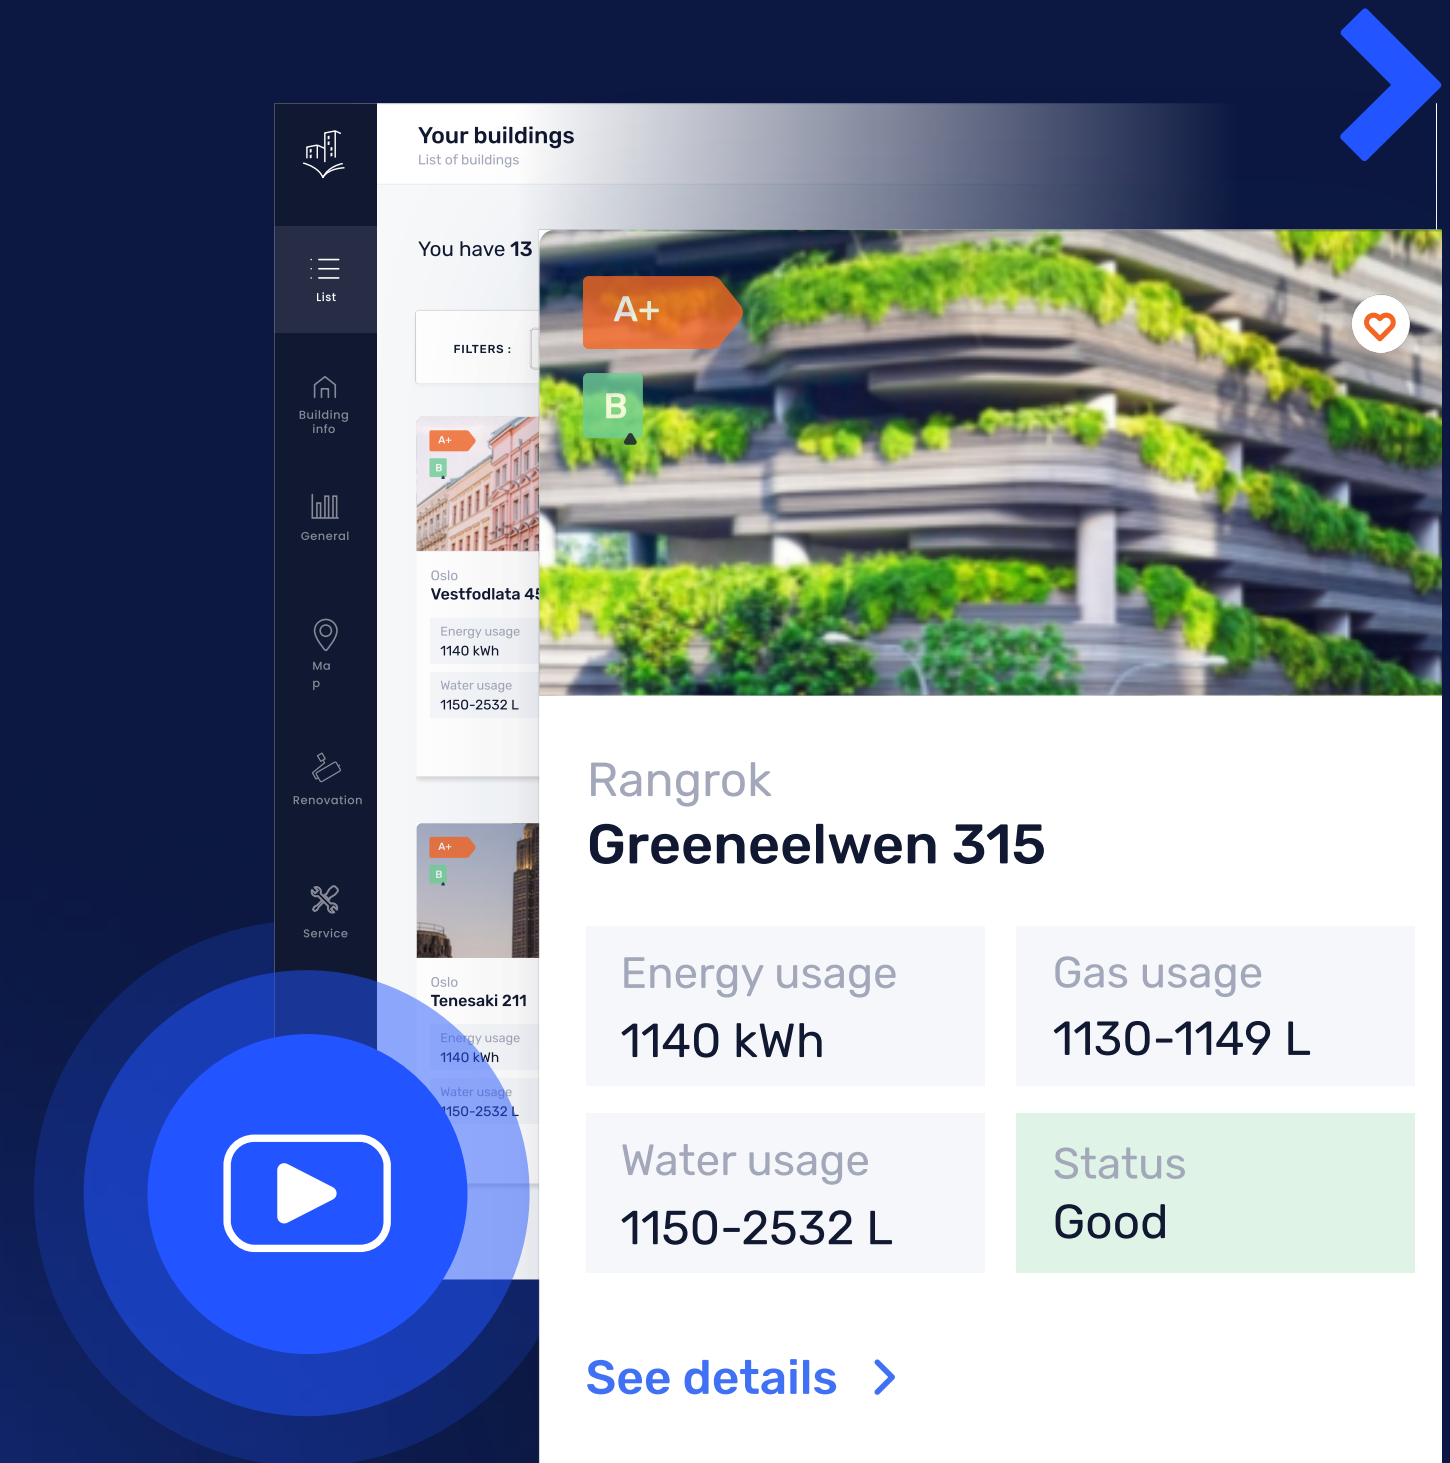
Your buildings
List of buildings

List

Building info

General

Ma p

Renovation

Service

You have 13

FILTERS :

A+
B

Oslo
Vestfodlata 4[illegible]

Energy usage
1140 kWh

Water usage
1150-2532 L

A+
B

Oslo
Tenesaki 211

Energy usage
1140 kWh

Water usage
1150-2532 L

A+
B

Rangrok
Greeneelwen 315

| Energy usage 1140 kWh | Gas usage 1130-1149 L |
|---|---|
| Water usage 1150-2532 L | Status Good |

See details